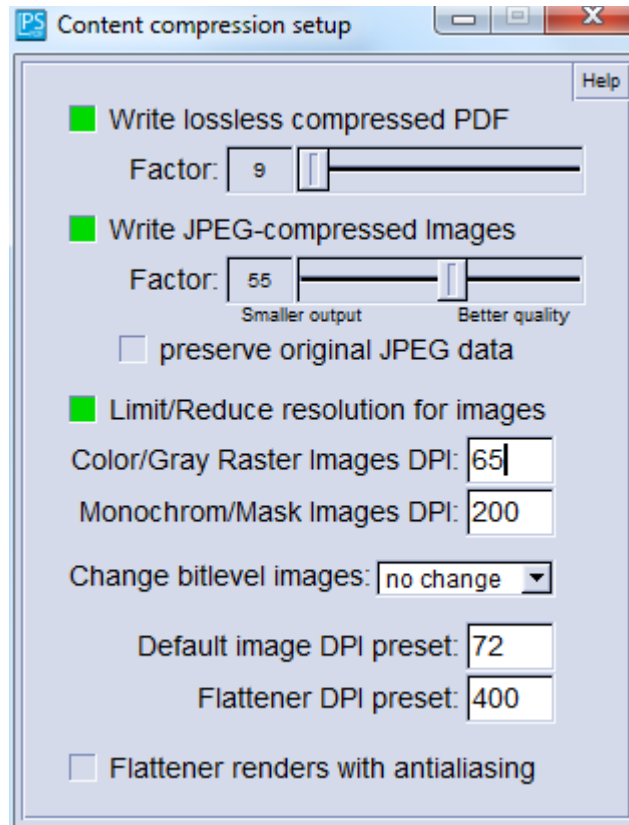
PS
Content compression setup

Help

Write lossless compressed PDF

Factor: 9

Write JPEG-compressed Images

Factor: 55

Smaller output

Better quality

preserve original JPEG data

Limit/Reduce resolution for images

Color/Gray Raster Images DPI: 65

Monochrom/Mask Images DPI: 200

Change bitlevel images: no change

Default image DPI preset: 72

Flattener DPI preset: 400

Flattener renders with antialiasing